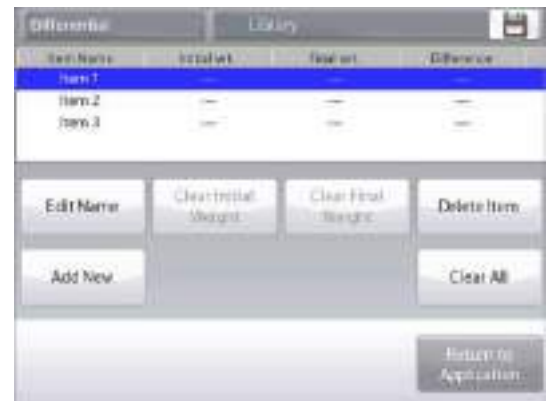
Differential | Library

| Item Name | Initial wt. | Final wt. | Difference |
|---|---|---|---|
| Item 1 | --- | --- | --- |
| Item 2 | --- | --- | --- |
| Item 3 | --- | --- | --- |

Edit Name

Clear Initial Weight

Clear Final Weight

Delete Item

Add New

Clear All

Return to Application